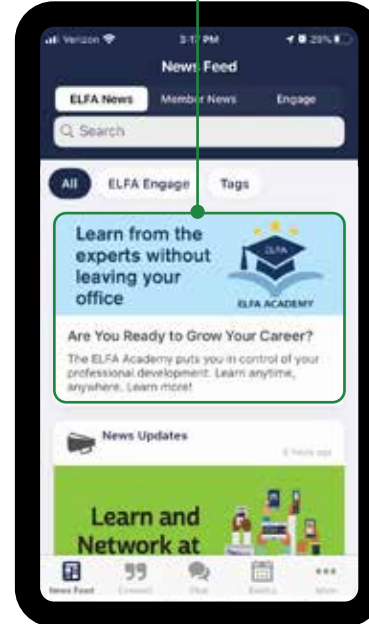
Verizon 3:1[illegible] PM 29%

News Feed

ELFA News Member News Engage

Search

All ELFA Engage Tags

Learn from the experts without leaving your office

ELFA

ELFA ACADEMY

Are You Ready to Grow Your Career?

The ELFA Academy puts you in control of your professional development. Learn anytime, anywhere. Learn more!

News Updates

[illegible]

Learn and Network at

News Feed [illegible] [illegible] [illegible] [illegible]